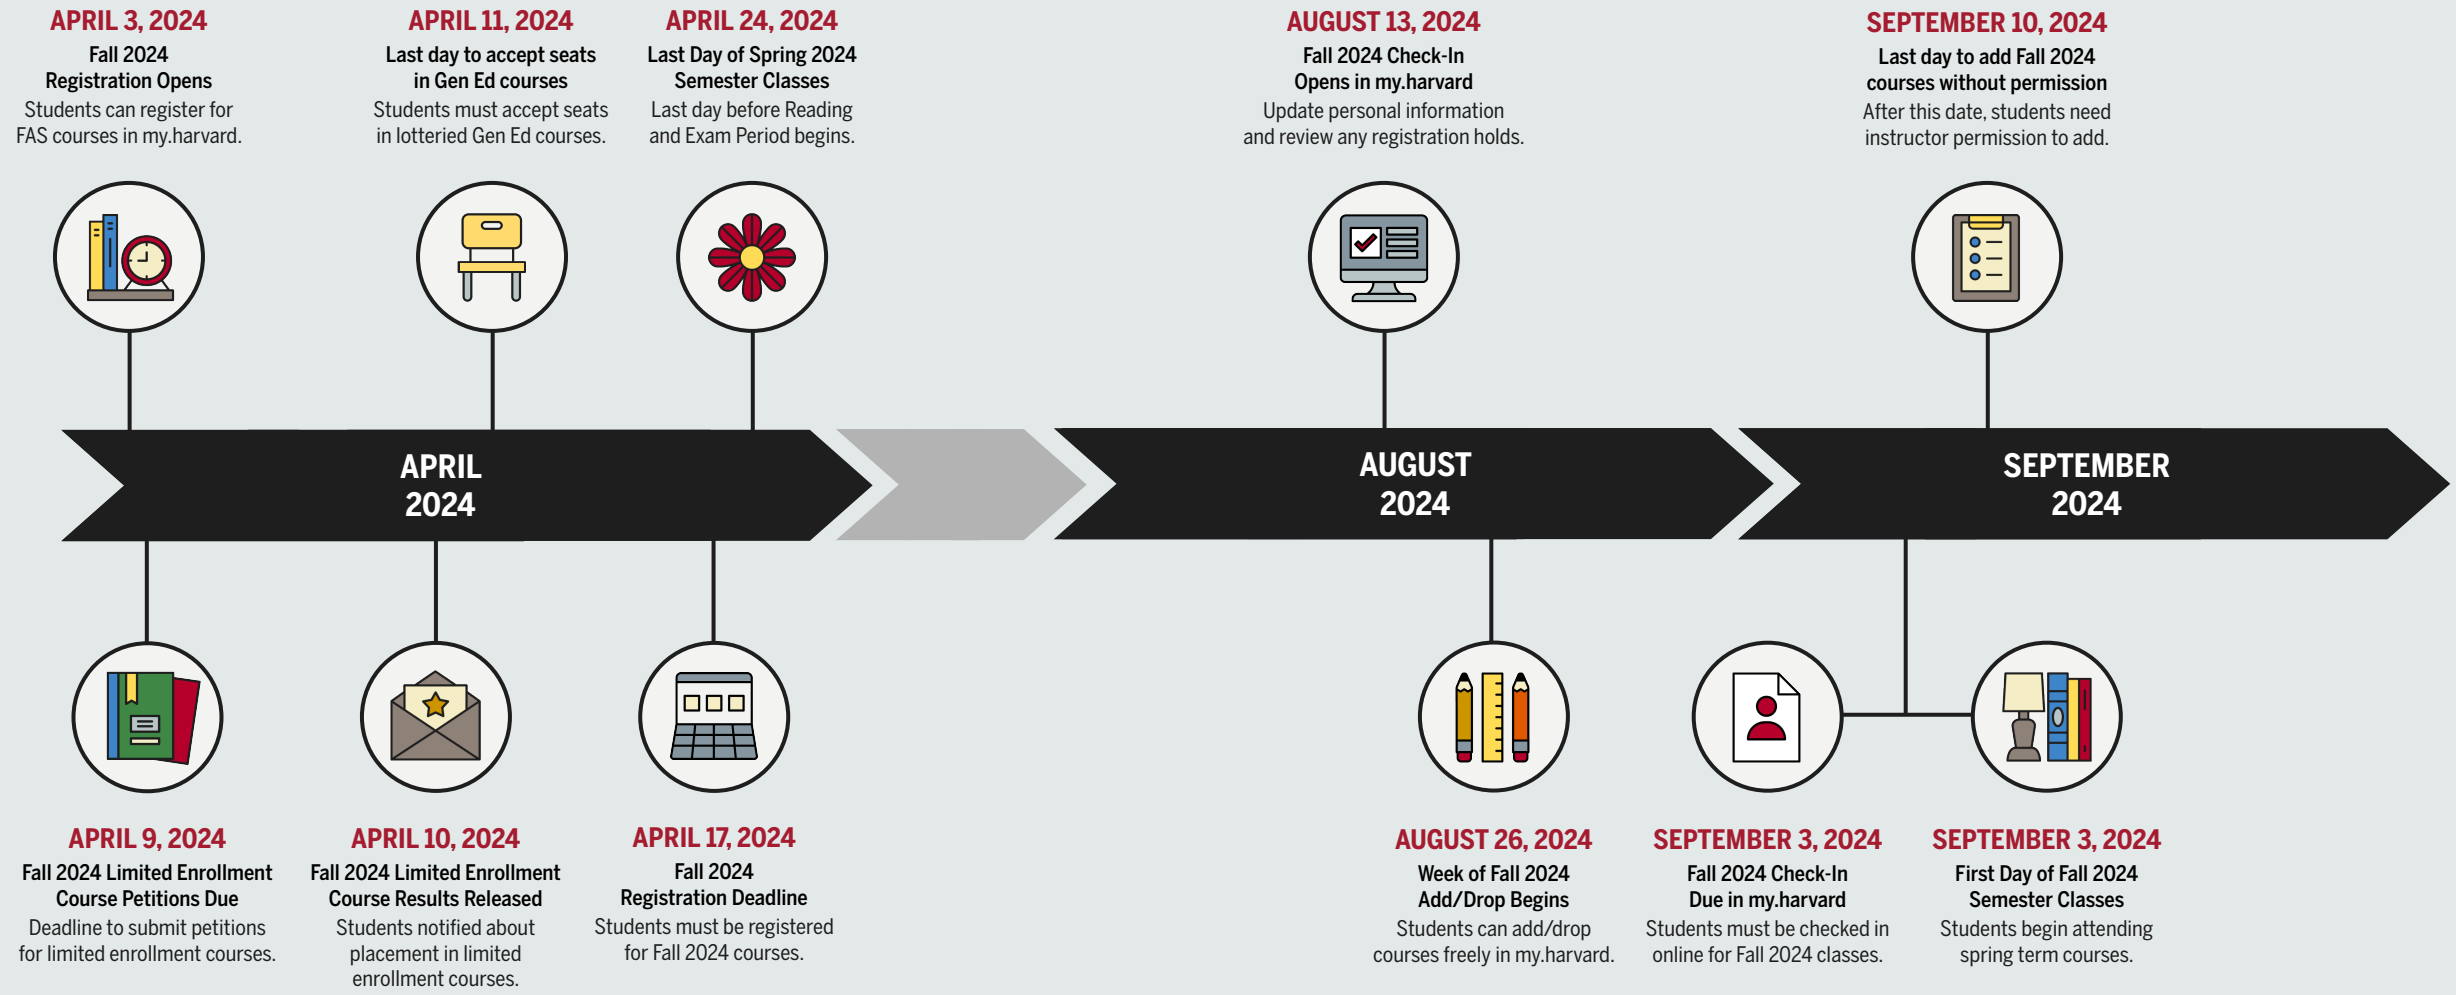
APRIL 3, 2024
Fall 2024 Registration Opens
Students can register for FAS courses in my.harvard.

APRIL 11, 2024
Last day to accept seats in Gen Ed courses
Students must accept seats in lotteried Gen Ed courses.

APRIL 24, 2024
Last Day of Spring 2024 Semester Classes
Last day before Reading and Exam Period begins.

AUGUST 13, 2024
Fall 2024 Check-In Opens in my.harvard
Update personal information and review any registration holds.

SEPTEMBER 10, 2024
Last day to add Fall 2024 courses without permission
After this date, students need instructor permission to add.

APRIL 2024

AUGUST 2024

SEPTEMBER 2024

APRIL 9, 2024
Fall 2024 Limited Enrollment Course Petitions Due
Deadline to submit petitions for limited enrollment courses.

APRIL 10, 2024
Fall 2024 Limited Enrollment Course Results Released
Students notified about placement in limited enrollment courses.

APRIL 17, 2024
Fall 2024 Registration Deadline
Students must be registered for Fall 2024 courses.

AUGUST 26, 2024
Week of Fall 2024 Add/Drop Begins
Students can add/drop courses freely in my.harvard.

SEPTEMBER 3, 2024
Fall 2024 Check-In Due in my.harvard
Students must be checked in online for Fall 2024 classes.

SEPTEMBER 3, 2024
First Day of Fall 2024 Semester Classes
Students begin attending spring term courses.